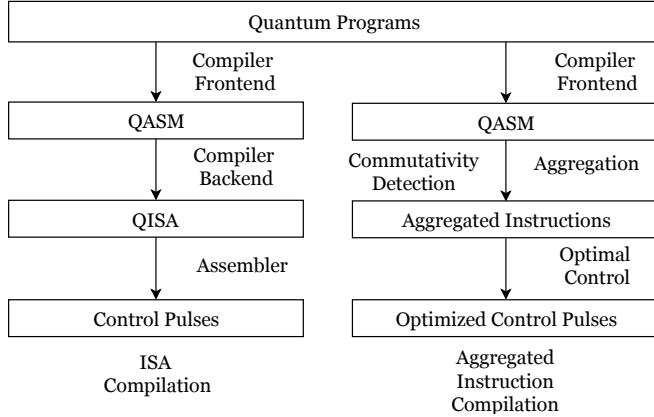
Quantum Programs

Compiler Frontend

QASM

Compiler Backend

QISA

Assembler

Control Pulses

ISA Compilation

Compiler Frontend

QASM

Commutativity Detection

Aggregation

Aggregated Instructions

Optimal Control

Optimized Control Pulses

Aggregated Instruction Compilation